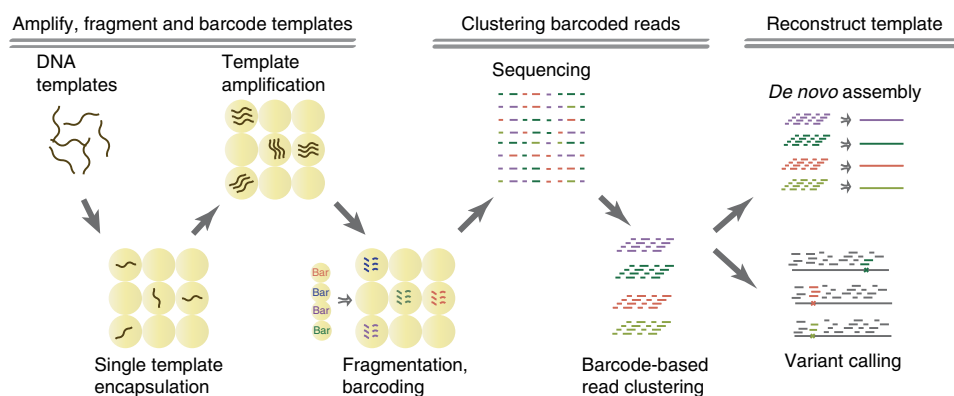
Amplify, fragment and barcode templates

Clustering barcoded reads

Reconstruct template

DNA templates

Template amplification

Single template encapsulation

Bar

Bar

Bar

Bar

Fragmentation, barcoding

Sequencing

Barcode-based read clustering

*De novo* assembly

Variant calling